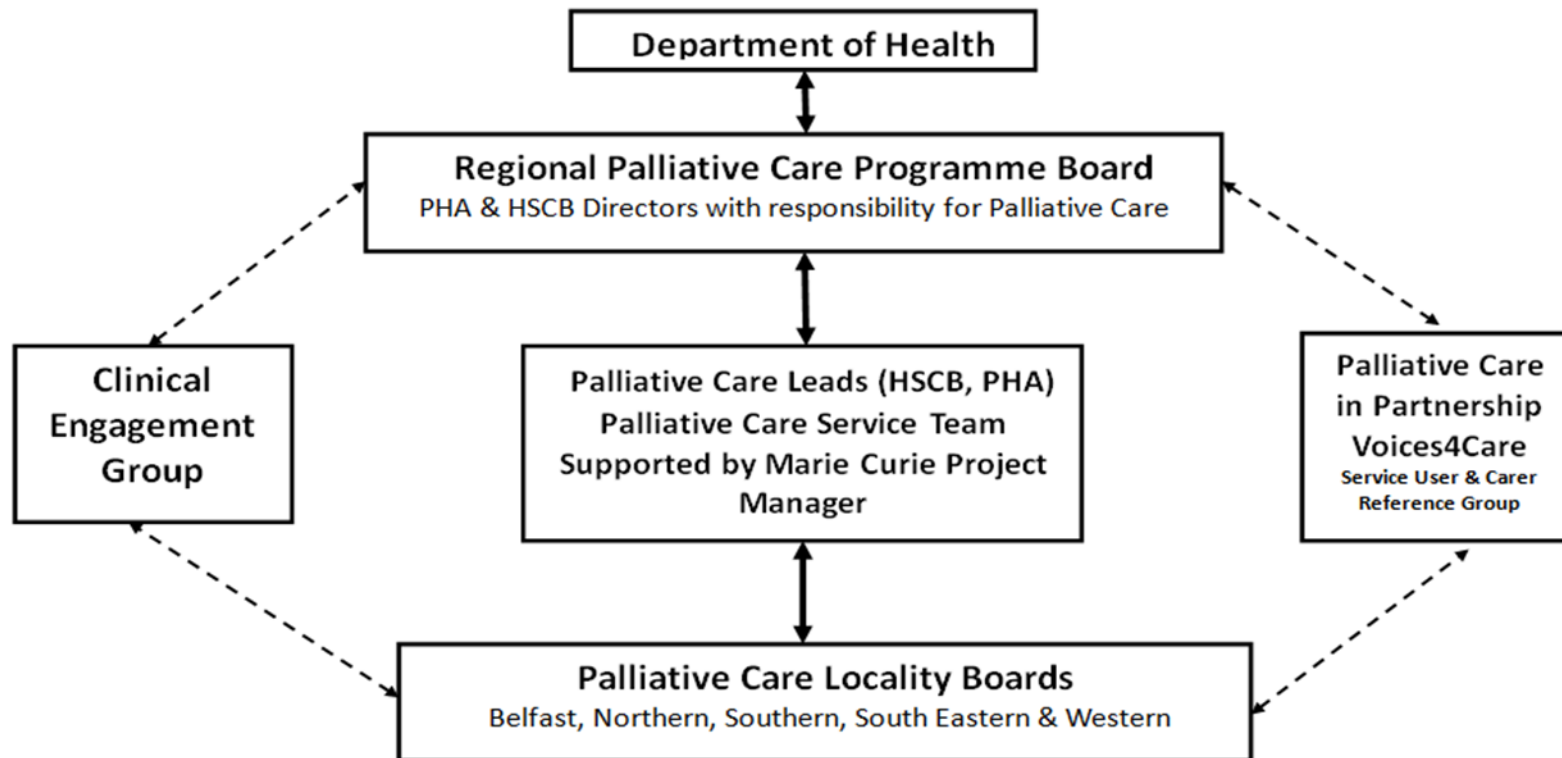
Department of Health

Regional Palliative Care Programme Board
PHA & HSCB Directors with responsibility for Palliative Care

Clinical Engagement Group

Palliative Care Leads (HSCB, PHA)
Palliative Care Service Team
Supported by Marie Curie Project Manager

Palliative Care in Partnership
Voices4Care
Service User & Carer Reference Group

Palliative Care Locality Boards
Belfast, Northern, Southern, South Eastern & Western